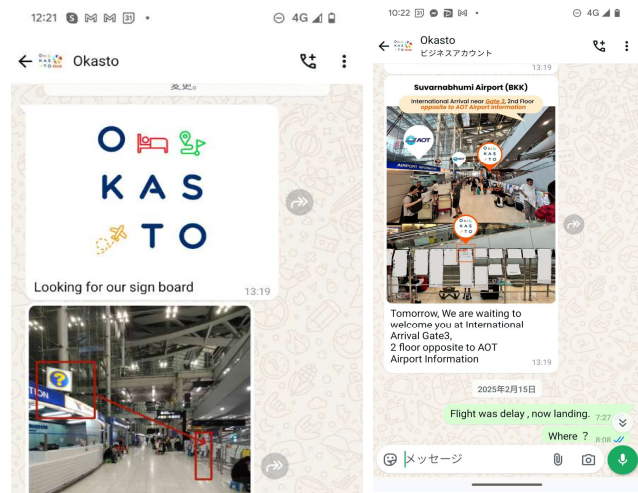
12:21 4G

Okasto

変更。

O KAS TO

Looking for our sign board 13:19

TION

10:22 4G

Okasto
ビジネスアカウント

13:19

Suvarnabhumi Airport (BKK)

International Arrival near Gate 3, 2nd Floor opposite to AOT Airport Information

AOT

OKAS TO

OKAS TO

Tomorrow, We are waiting to welcome you at International Arrival Gate3, 2 floor opposite to AOT Airport Information 13:19

2025年2月15日

Flight was delay , now landing. 7:27

Where ? 8:08

メッセージ